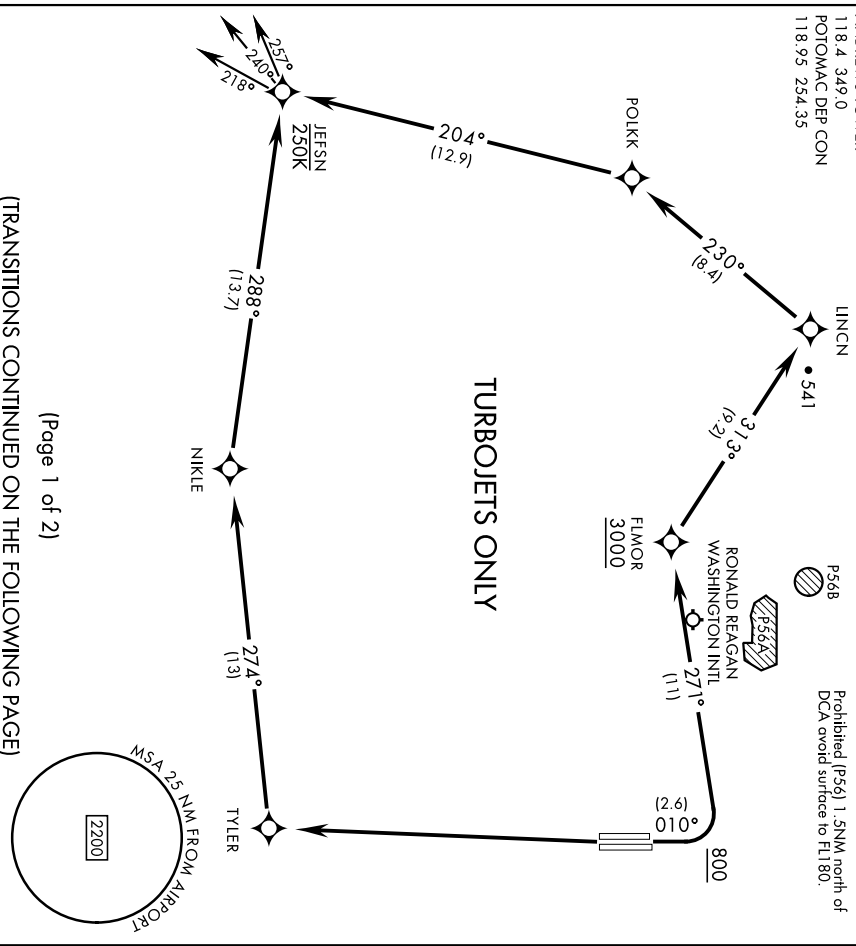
118.4 349.0
POTOMAC DEP CON
118.95 254.35

Prohibited (P56) 1.5NM north of DCA avoid surface to FL180.

P56B

P56A

RONALD REAGAN
WASHINGTON INTL

TURBOJETS ONLY

(Page 1 of 2)

(TRANSITIONS CONTINUED ON THE FOLLOWING PAGE)

JEFSN
$\underline{250K}$

257°
240°
218°

204°
(12.9)

POLKK

230°
(8.4)

LINCN
• 541

313°
(9.2)

FLMOR
$\underline{3000}$

271°
(11)

(2.6)
010°

$\underline{800}$

288°
(13.7)

NIKLE

274°
(13)

TYLER

MSA 25 NM FROM AIRPORT
2200